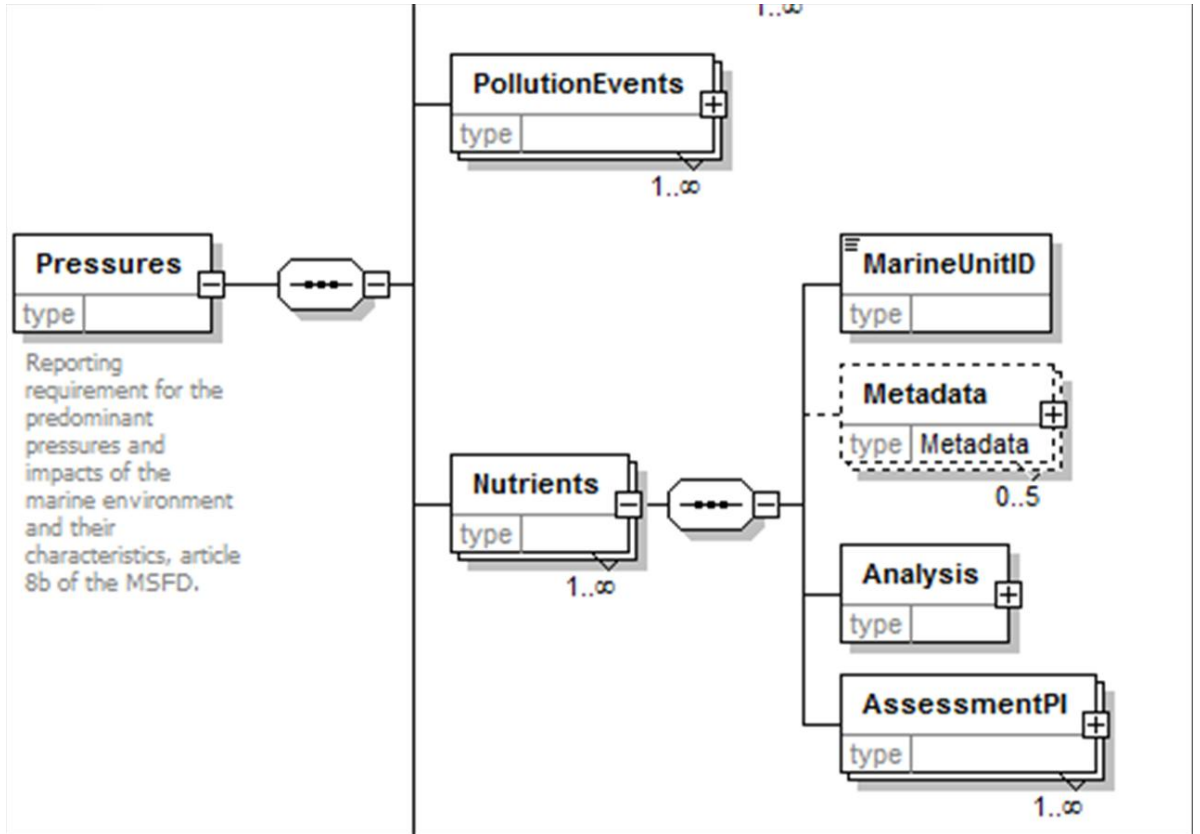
1..∞

PollutionEvents
type
1..∞

Pressures
type

Reporting requirement for the predominant pressures and impacts of the marine environment and their characteristics, article 8b of the MSFD.

Nutrients
type
1..∞

MarineUnitID
type

Metadata
type Metadata
0..5

Analysis
type

AssessmentPI
type
1..∞